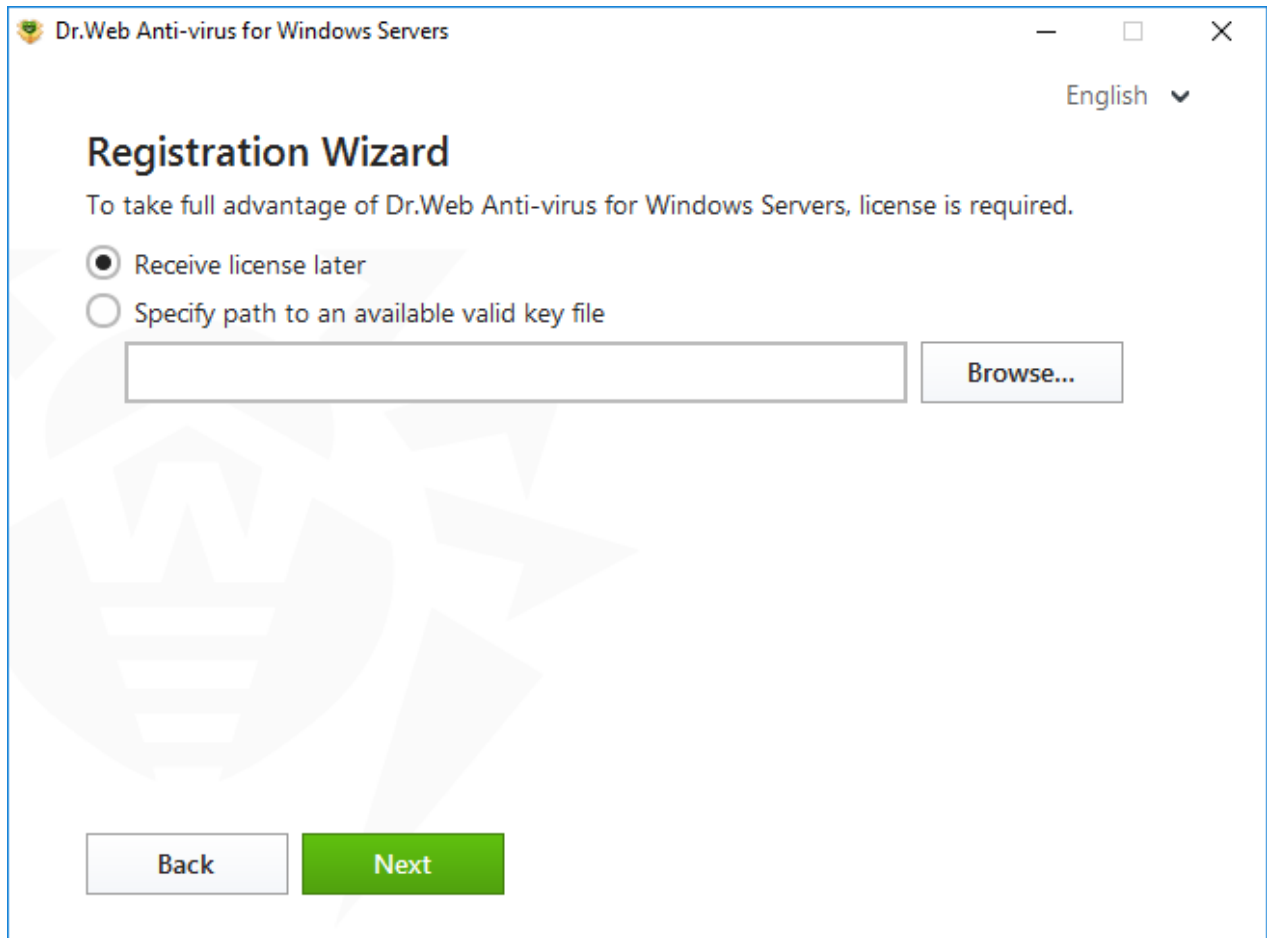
Dr.Web Anti-virus for Windows Servers

English

Registration Wizard

To take full advantage of Dr.Web Anti-virus for Windows Servers, license is required.

Receive license later

Specify path to an available valid key file

Browse...

Back

Next